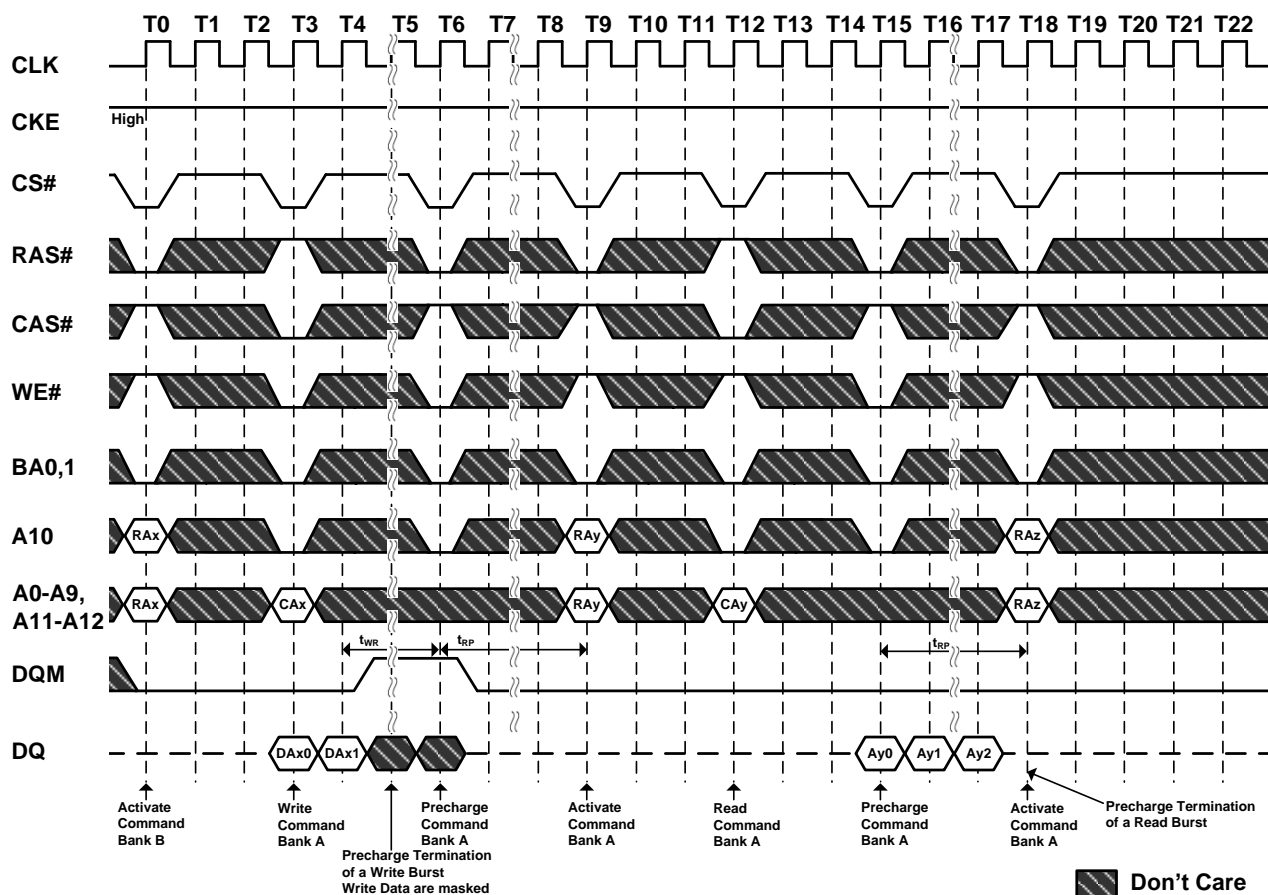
T0 T1 T2 T3 T4 T5 T6 T7 T8 T9 T10 T11 T12 T13 T14 T15 T16 T17 T18 T19 T20 T21 T22

CLK

CKE

High

CS#

RAS#

CAS#

WE#

BA0,1

A10

RAx

RAy

RAz

A0-A9, A11-A12

RAx

CAx

RAy

CAy

RAz

$t_{WR}$

$t_{RP}$

$t_{RP}$

DQM

DQ

DAx0

DAx1

Ay0

Ay1

Ay2

Activate Command Bank B

Write Command Bank A

Precharge Termination of a Write Burst Write Data are masked

Precharge Command Bank A

Activate Command Bank A

Read Command Bank A

Precharge Command Bank A

Activate Command Bank A

Precharge Termination of a Read Burst

Don't Care